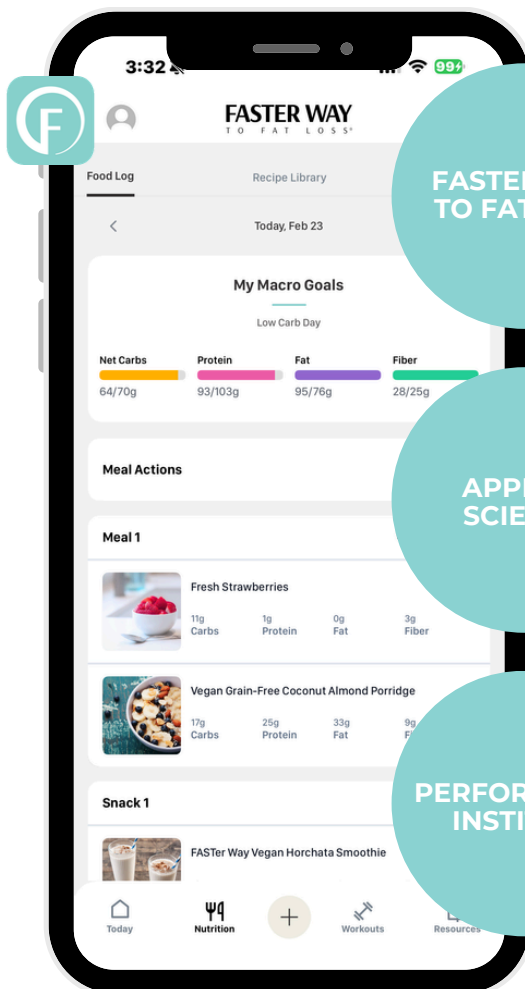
3:32

99+

FASTER WAY
TO FAT LOSS®

Food Log

Recipe Library

Today, Feb 23

My Macro Goals

Low Carb Day

Net Carbs
64/70g

Protein
93/103g

Fat
95/76g

Fiber
28/25g

Meal Actions

Meal 1

Fresh Strawberries

11g Carbs

1g Protein

0g Fat

3g Fiber

Vegan Grain-Free Coconut Almond Porridge

17g Carbs

25g Protein

33g Fat

9g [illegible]

Snack 1

FASTer Way Vegan Horchata Smoothie

Today

Nutrition

Workouts

Resources

FASTER
TO FAT

APP
SCIE

PERFOR
INSTI